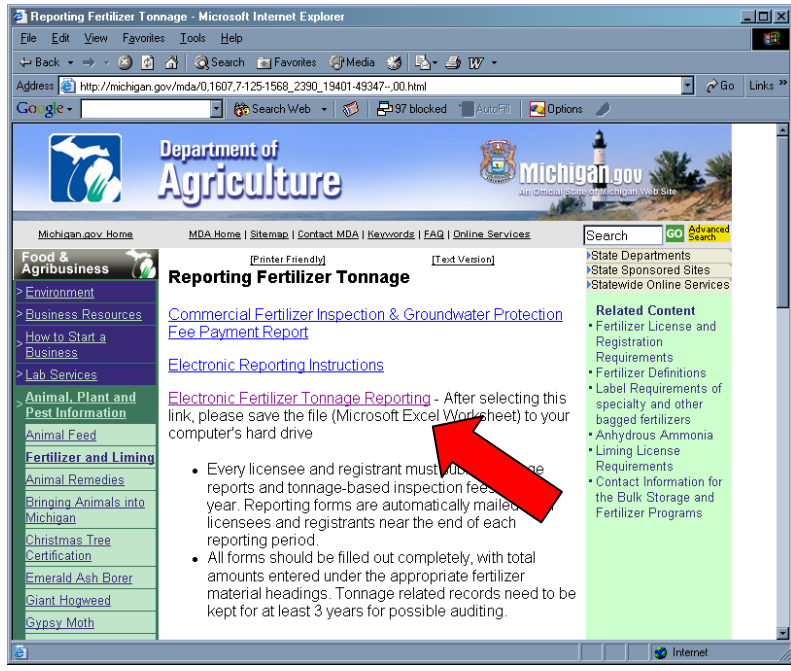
Reporting Fertilizer Tonnage - Microsoft Internet Explorer

File Edit View Favorites Tools Help

Back Search Favorites Media

Address http://michigan.gov/mda/0,1607,7-125-1568_2390_19401-49347--,00.html Go Links

Google Search Web 97 blocked AutoFill Options

Department of Agriculture

Michigan.gov An Official State of Michigan Web Site

Michigan.gov Home MDA Home | Sitemap | Contact MDA | Keywords | FAQ | Online Services Search GO Advanced Search

Food & Agribusiness
Environment
Business Resources
How to Start a Business
Lab Services
Animal, Plant and Pest Information
Animal Feed
Fertilizer and Liming
Animal Remedies
Bringing Animals into Michigan
Christmas Tree Certification
Emerald Ash Borer
Giant Hogweed
Gypsy Moth

[Printer Friendly] [Text Version]

Reporting Fertilizer Tonnage

Commercial Fertilizer Inspection & Groundwater Protection Fee Payment Report

Electronic Reporting Instructions

Electronic Fertilizer Tonnage Reporting - After selecting this link, please save the file (Microsoft Excel Worksheet) to your computer's hard drive

• Every licensee and registrant must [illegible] reports and tonnage-based inspection fee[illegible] year. Reporting forms are automatically maile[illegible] licensees and registrants near the end of each reporting period.
• All forms should be filled out completely, with total amounts entered under the appropriate fertilizer material headings. Tonnage related records need to be kept for at least 3 years for possible auditing.

State Departments
State Sponsored Sites
Statewide Online Services

Related Content
• Fertilizer License and Registration Requirements
• Fertilizer Definitions
• Label Requirements of specialty and other bagged fertilizers
• Anhydrous Ammonia
• Liming License Requirements
• Contact Information for the Bulk Storage and Fertilizer Programs

Internet